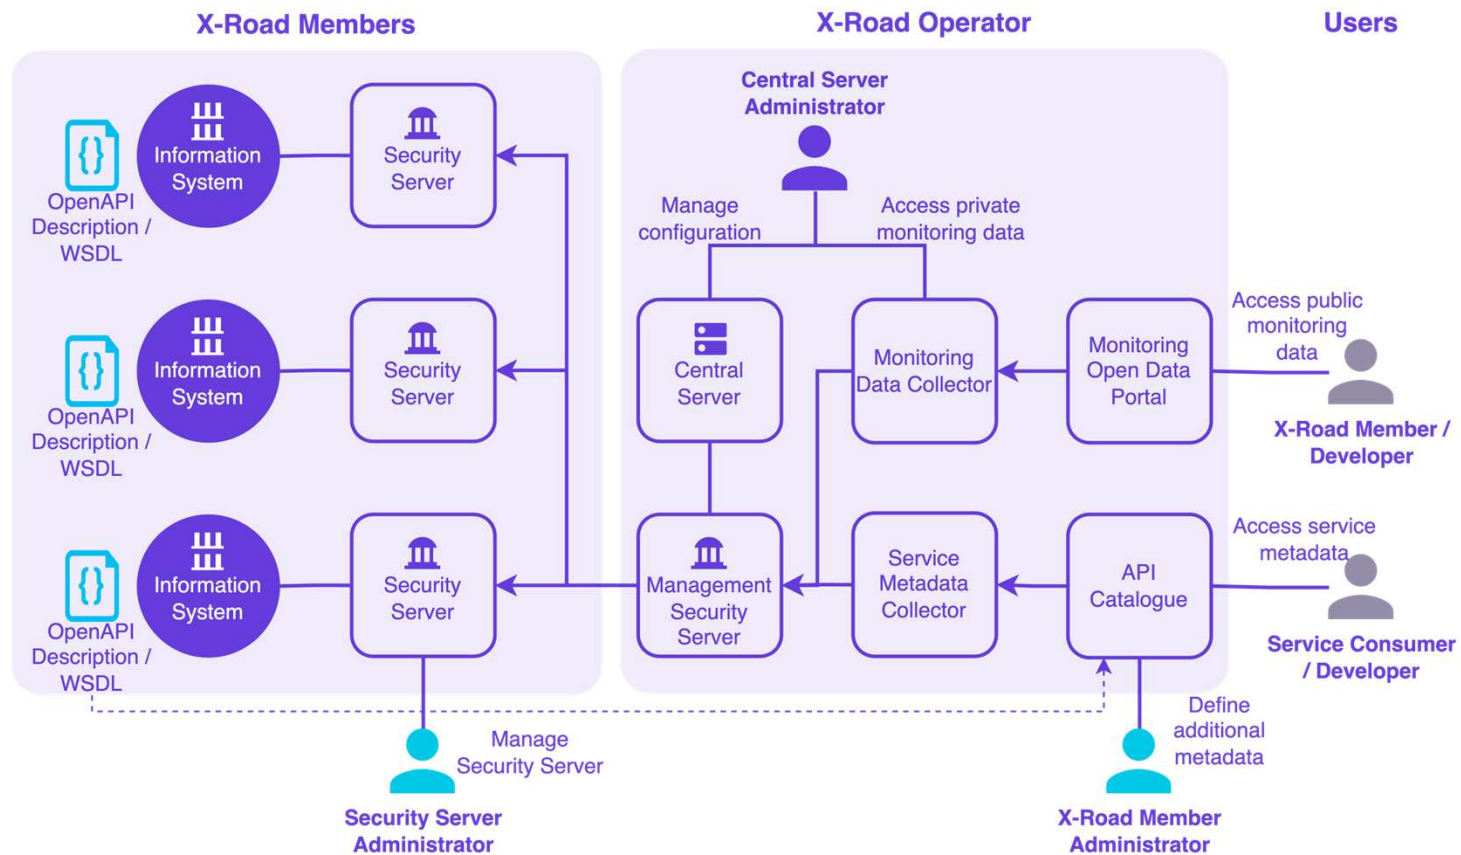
X-Road Members

X-Road Operator

Users

Central Server Administrator

OpenAPI Description / WSDL

Information System

Security Server

OpenAPI Description / WSDL

Information System

Security Server

OpenAPI Description / WSDL

Information System

Security Server

Manage configuration

Access private monitoring data

Central Server

Monitoring Data Collector

Monitoring Open Data Portal

Access public monitoring data

X-Road Member / Developer

Management Security Server

Service Metadata Collector

API Catalogue

Access service metadata

Service Consumer / Developer

Manage Security Server

Security Server Administrator

Define additional metadata

X-Road Member Administrator